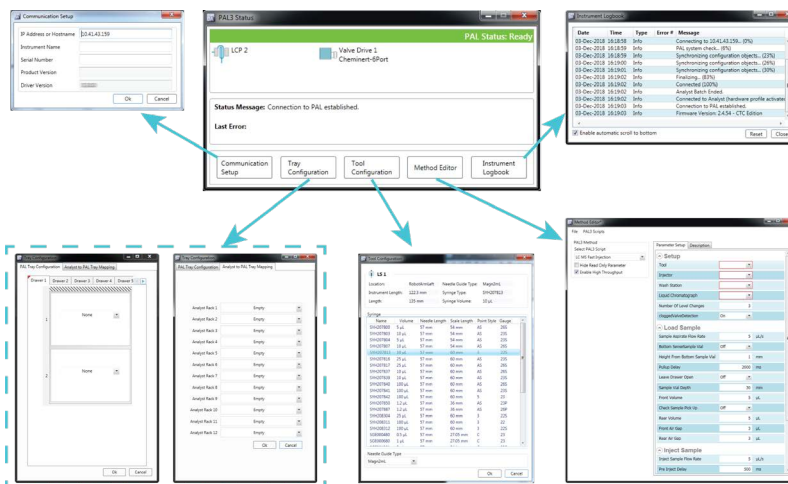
Communication Setup

IP Address or Hostname 10.41.43.159
Instrument Name
Serial Number
Product Version
Driver Version

Ok Cancel

PAL3 Status

PAL Status: Ready

LCP 2

Valve Drive 1
Cheminert-6Port

Status Message: Connection to PAL established.

Last Error:

Communication Setup

Tray Configuration

Tool Configuration

Method Editor

Instrument Logbook

Instrument Logbook

| Date | Time | Type | Error # | Message |
|---|---|---|---|---|
| 03-Dec-2018 | 16:18:58 | Info | | Connecting to 10.41.43.159... (0%) |
| 03-Dec-2018 | 16:18:59 | Info | | PAL system check... (8%) |
| 03-Dec-2018 | 16:18:59 | Info | | Synchronizing configuration objects... (23%) |
| 03-Dec-2018 | 16:19:00 | Info | | Synchronizing configuration objects... (25%) |
| 03-Dec-2018 | 16:19:01 | Info | | Synchronizing configuration objects... (30%) |
| 03-Dec-2018 | 16:19:02 | Info | | Finalizing... (83%) |
| 03-Dec-2018 | 16:19:02 | Info | | Connected (100%) |
| 03-Dec-2018 | 16:19:02 | Info | | Analyst Batch Ended |
| 03-Dec-2018 | 16:19:02 | Info | | Connected to Analyst (hardware profile activated) |
| 03-Dec-2018 | 16:19:03 | Info | | Connection to PAL established. |
| 03-Dec-2018 | 16:19:03 | Info | | Firmware Version: 2.4.54 - CTC Edition |

Enable automatic scroll to bottom

Reset Close

Tray Configuration

PAL Tray Configuration Analyst to PAL Tray Mapping

Drawer 1 Drawer 2 Drawer 3 Drawer 4 Drawer 5

1 None

2 None

Ok Cancel

Tray Configuration

PAL Tray Configuration Analyst to PAL Tray Mapping

Analyst Rack 1 Empty
Analyst Rack 2 Empty
Analyst Rack 3 Empty
Analyst Rack 4 Empty
Analyst Rack 5 Empty
Analyst Rack 6 Empty
Analyst Rack 7 Empty
Analyst Rack 8 Empty
Analyst Rack 9 Empty
Analyst Rack 10 Empty
Analyst Rack 11 Empty
Analyst Rack 12 Empty

Ok Cancel

Tool Configuration

LS 1

Location: RoboticArmLeft Needle Guide Type: Magn0m1
Instrument Length: 122.3 mm Syringe Type: SM20T817
Length: 135 mm Syringe Volume: 10 µL

Syringe

| Name | Volume | Needle Length | Scale Length | Point Style | Gauge |
|---|---|---|---|---|---|
| SM20T805 | 5 µL | 57 mm | 54 mm | AS | 26S |
| SM20T807 | 5 µL | 57 mm | 54 mm | AS | 26S |
| SM20T816 | 10 µL | 57 mm | 54 mm | AS | 23S |
| SM20T817 | 10 µL | 57 mm | 54 mm | AS | 23S |
| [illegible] | | | | | |

Needle Guide Type
Magn0m1

Ok Cancel

Method Editor

File PAL3 Scripts

PAL3 Method
Select PAL3 Script
LC MS Fast Injection
Avoid Read Only Parameter
Enable High Throughput

Parameter Setup Description

Setup
Tool
Injector
Wash Station
Liquid Chromatograph
Number Of Level Changes 0
UsageValveSelection On

Load Sample
Sample Aspirate Flow Rate 5 µL/s
Bottom SenseSample Vial Off
Height From Bottom Sample Vial 1 mm
Pullup Delay 2000 ms
Leave Drawer Open Off
Sample Vial Depth 30 mm
Front Volume 0 µL
Check Sample Pick Up Off
Rear Volume 0 µL
Front Air Gap 0 µL
Rear Air Gap 0 µL

Inject Sample
Inject Sample Flow Rate 5 µL/s
Pre Inject Delay 500 ms